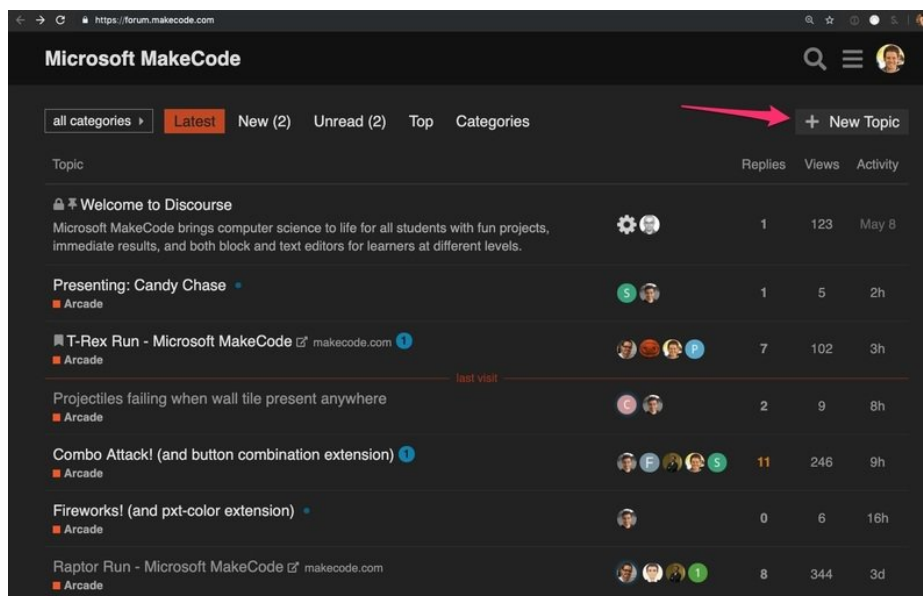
https://forum.makecode.com

Microsoft MakeCode

all categories ▸ Latest New (2) Unread (2) Top Categories

+ New Topic

| Topic | | Replies | Views | Activity |
|---|---|---|---|---|
| Welcome to Discourse<br>Microsoft MakeCode brings computer science to life for all students with fun projects, immediate results, and both block and text editors for learners at different levels. | | 1 | 123 | May 8 |
| Presenting: Candy Chase<br>Arcade | S | 1 | 5 | 2h |
| T-Rex Run - Microsoft MakeCode makecode.com 1<br>Arcade | P | 7 | 102 | 3h |
| last visit | | | | |
| Projectiles failing when wall tile present anywhere<br>Arcade | C | 2 | 9 | 8h |
| Combo Attack! (and button combination extension) 1<br>Arcade | F S | 11 | 246 | 9h |
| Fireworks! (and pxt-color extension)<br>Arcade | | 0 | 6 | 16h |
| Raptor Run - Microsoft MakeCode makecode.com<br>Arcade | 1 | 8 | 344 | 3d |